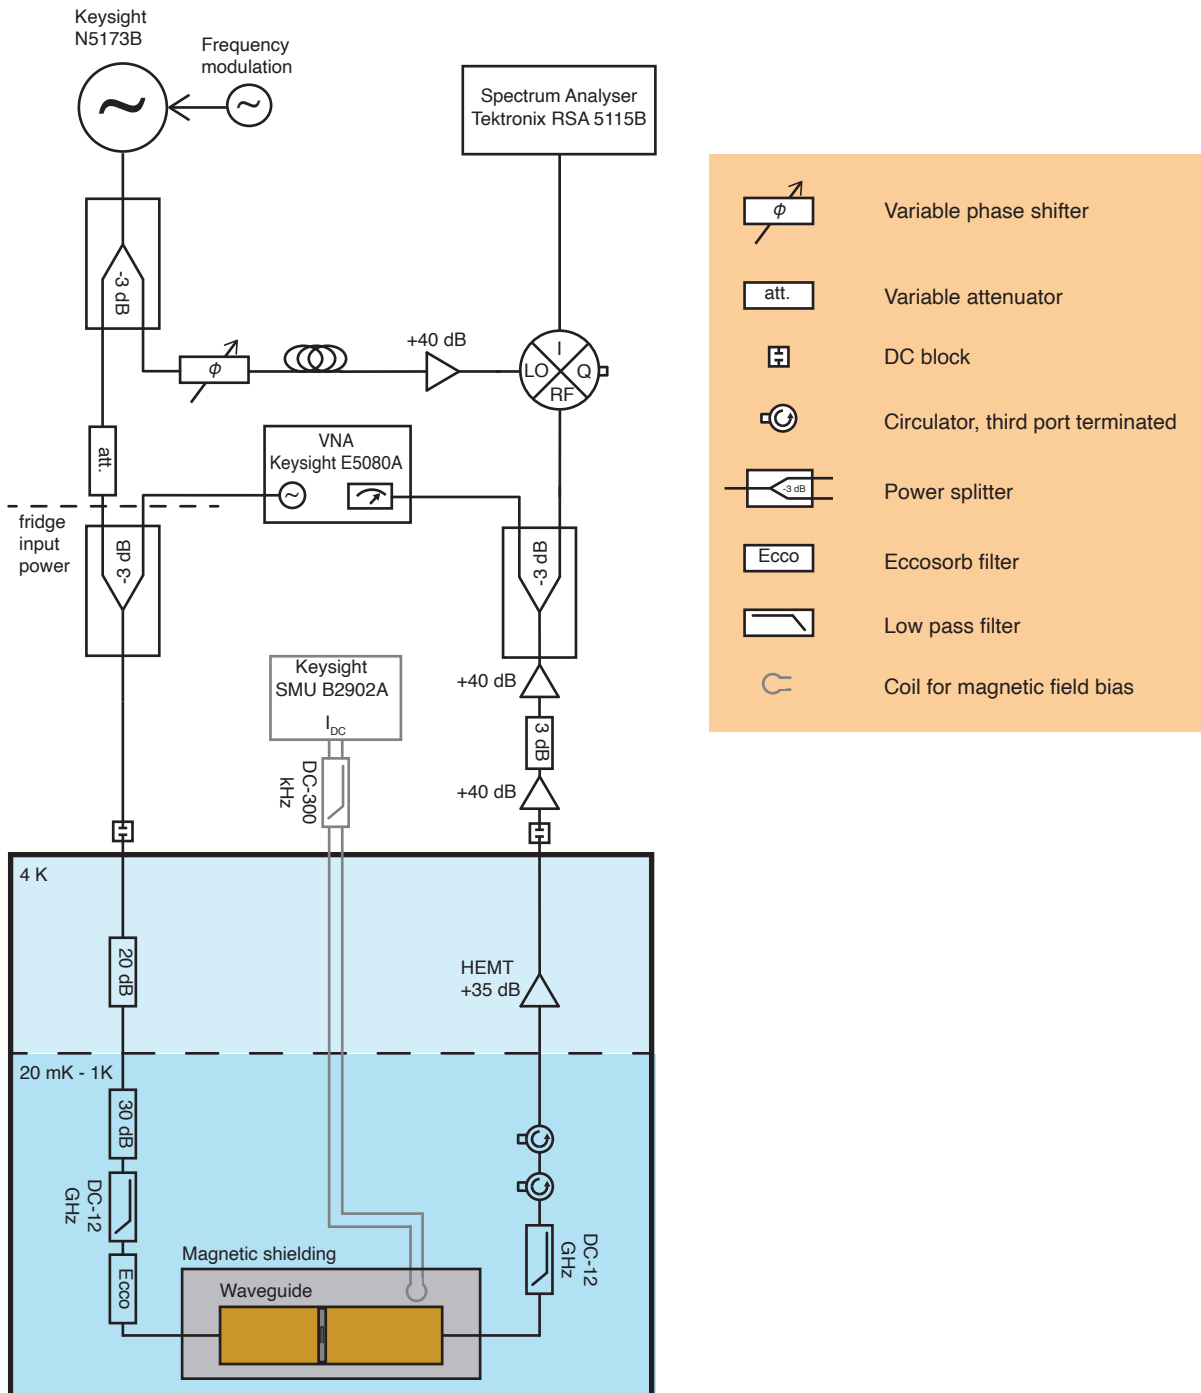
Keysight N5173B

Frequency modulation

Spectrum Analyser Tektronix RSA 5115B

-3 dB

$\phi$

+40 dB

I
LO
Q
RF

att.

VNA Keysight E5080A

fridge input power

-3 dB

-3 dB

Keysight SMU B2902A

$I_{DC}$

DC-300 kHz

+40 dB

3 dB

+40 dB

4 K

20 dB

HEMT +35 dB

20 mK - 1K

30 dB

DC-12 GHz

Ecco

Magnetic shielding

Waveguide

DC-12 GHz

$\phi$ Variable phase shifter

att. Variable attenuator

DC block

Circulator, third port terminated

-3 dB Power splitter

Ecco Eccosorb filter

Low pass filter

Coil for magnetic field bias